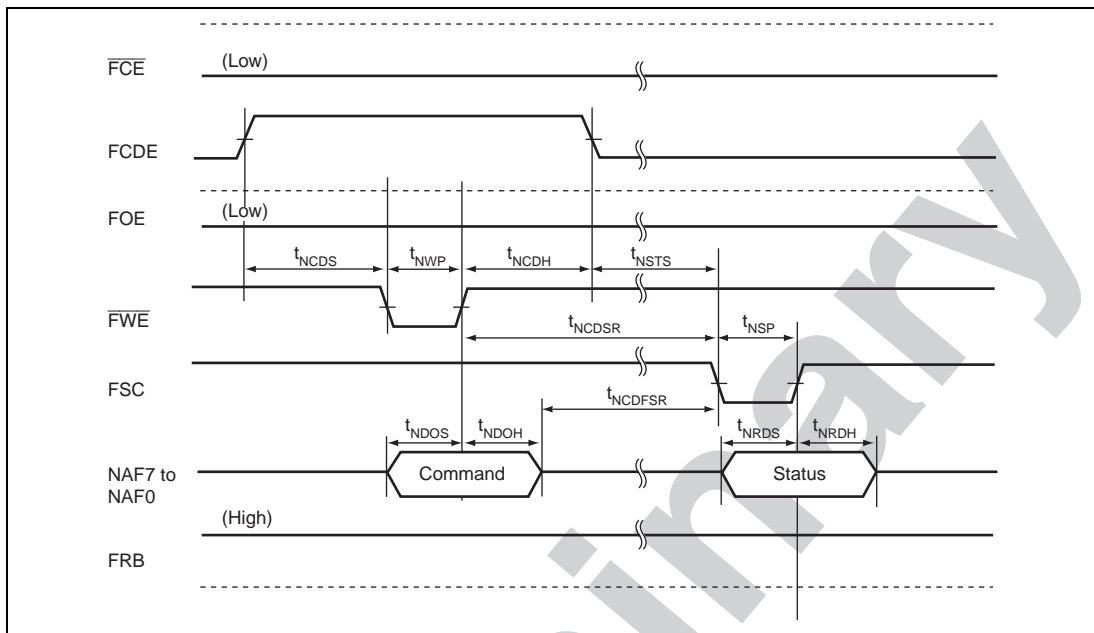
$\overline{FCE}$

(Low)

FCDE

FOE

(Low)

$t_{NCDS}$

$t_{NWP}$

$t_{NCDH}$

$t_{NSTS}$

$\overline{FWE}$

$t_{NCDSR}$

$t_{NSP}$

FSC

$t_{NCDFSR}$

$t_{NDOS}$

$t_{NDOH}$

$t_{NRDS}$

$t_{NRDH}$

NAF7 to NAF0

Command

Status

(High)

FRB

Preliminary